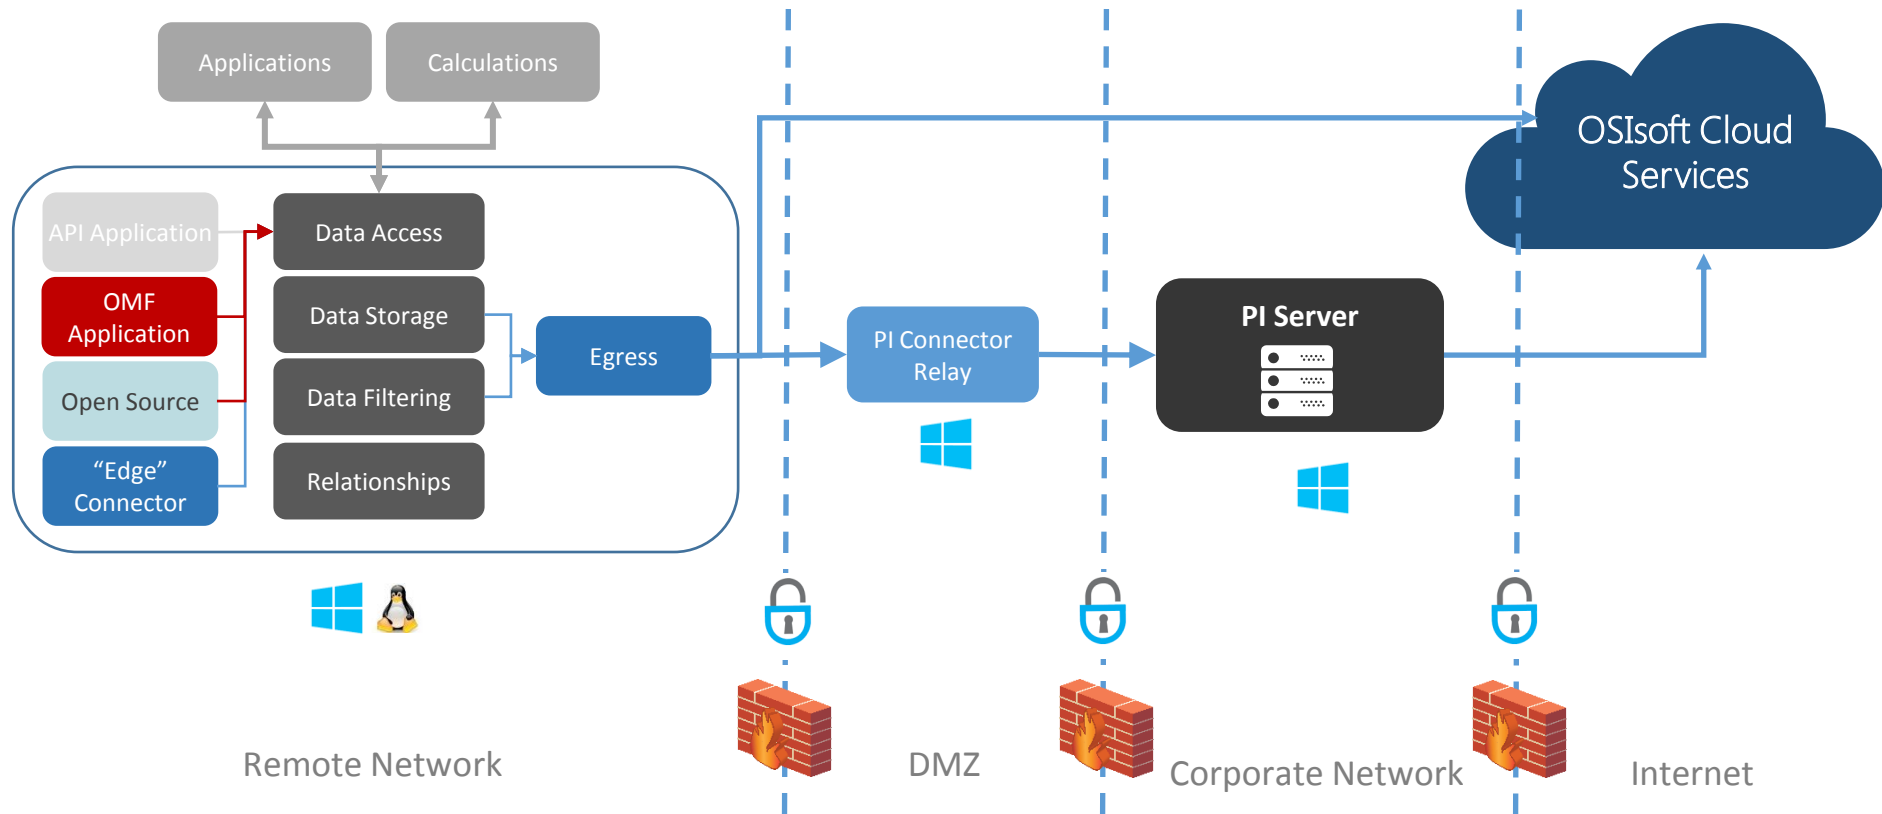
Applications
Calculations

OSIsoft Cloud Services

API Application
OMF Application
Open Source
“Edge” Connector

Data Access
Data Storage
Data Filtering
Relationships

Egress

PI Connector Relay

PI Server

Remote Network
DMZ
Corporate Network
Internet